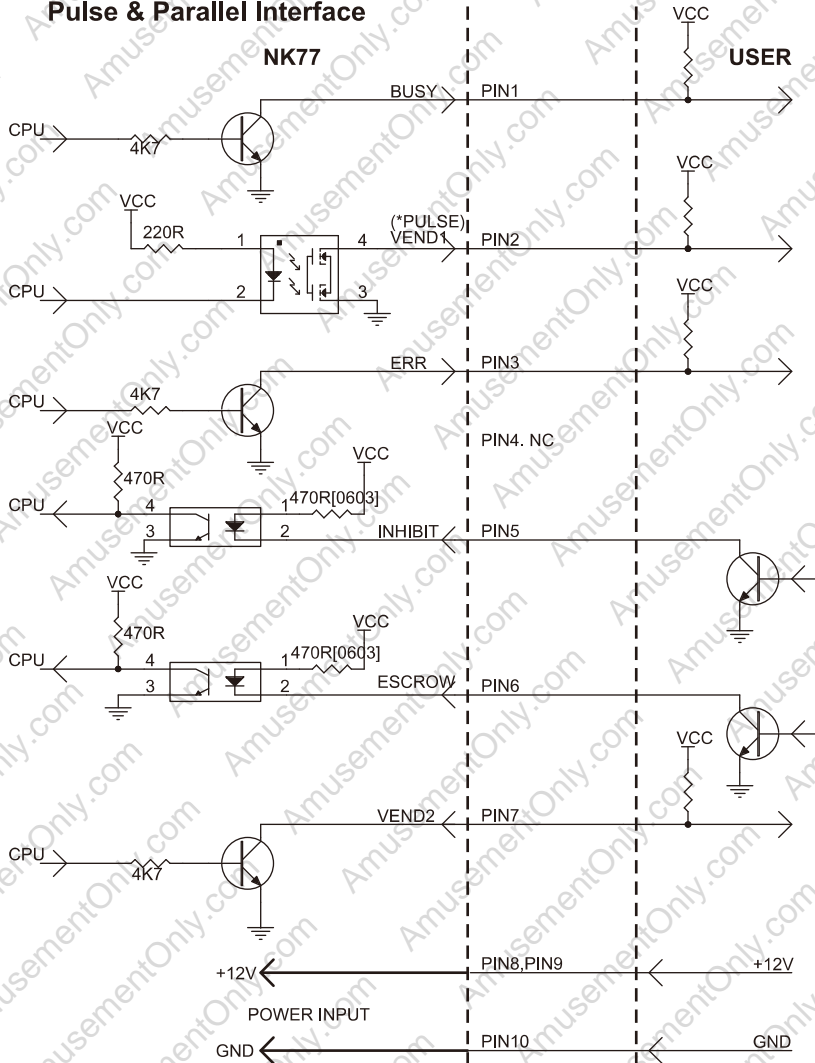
Pulse & Parallel Interface

NK77

USER

VCC

BUSY

PIN1

CPU

4K7

VCC

VCC

220R

1

4

(*PULSE)
VEND1

PIN2

CPU

2

3

VCC

ERR

PIN3

CPU

4K7

PIN4. NC

VCC

470R

VCC

CPU

4

1

470R[0603]

3

2

INHIBIT

PIN5

VCC

470R

VCC

CPU

4

1

470R[0603]

3

2

ESCROW

PIN6

VCC

VEND2

PIN7

CPU

4K7

+12V

PIN8,PIN9

+12V

POWER INPUT

GND

PIN10

GND

AmusementOnly.com